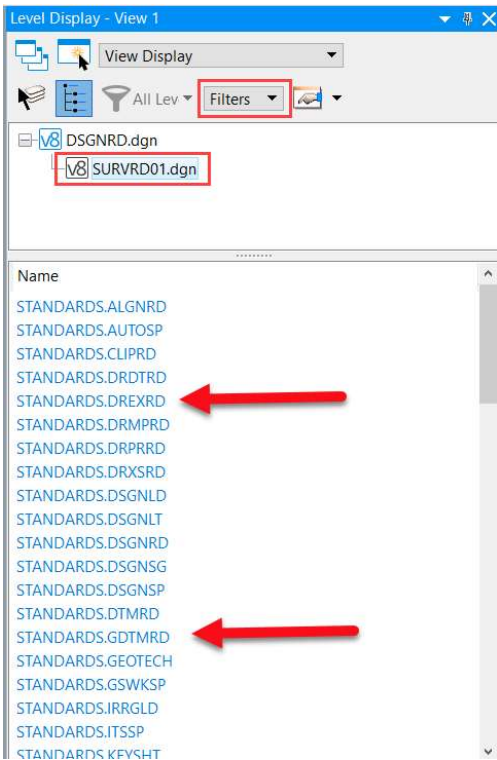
Level Display - View 1

View Display

All Lev

Filters

V8 DSGNRD.dgn

V8 SURVRD01.dgn

Name

STANDARDS.ALGNRD
STANDARDS.AUTOSP
STANDARDS.CLIPRD
STANDARDS.DRDTRD
STANDARDS.DREXRD
STANDARDS.DRMPRD
STANDARDS.DRPRRD
STANDARDS.DRXSRD
STANDARDS.DSGNLD
STANDARDS.DSGNLT
STANDARDS.DSGNRD
STANDARDS.DSGNSG
STANDARDS.DSGNSP
STANDARDS.DTMRD
STANDARDS.GDTMRD
STANDARDS.GEOTECH
STANDARDS.GSWKSP
STANDARDS.IRRGLD
STANDARDS.ITSSP
STANDARDS.KEYSHT